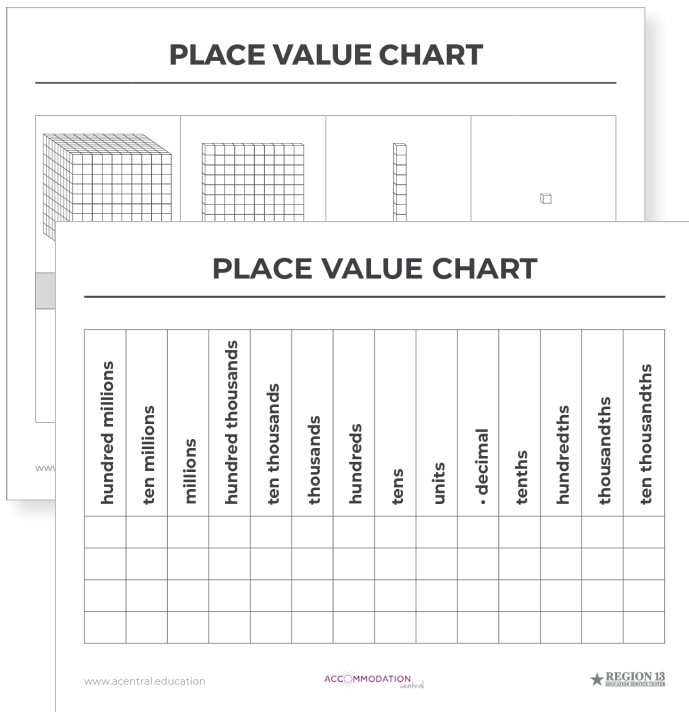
PLACE VALUE CHART

ww

PLACE VALUE CHART

| hundred millions | ten millions | millions | hundred thousands | ten thousands | thousands | hundreds | tens | units | · decimal | tenths | hundredths | thousandths | ten thousandths |
|---|---|---|---|---|---|---|---|---|---|---|---|---|---|
| | | | | | | | | | | | | | |
| | | | | | | | | | | | | | |
| | | | | | | | | | | | | | |
| | | | | | | | | | | | | | |

www.acentral.education

ACCOMMODATION central

REGION 13 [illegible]